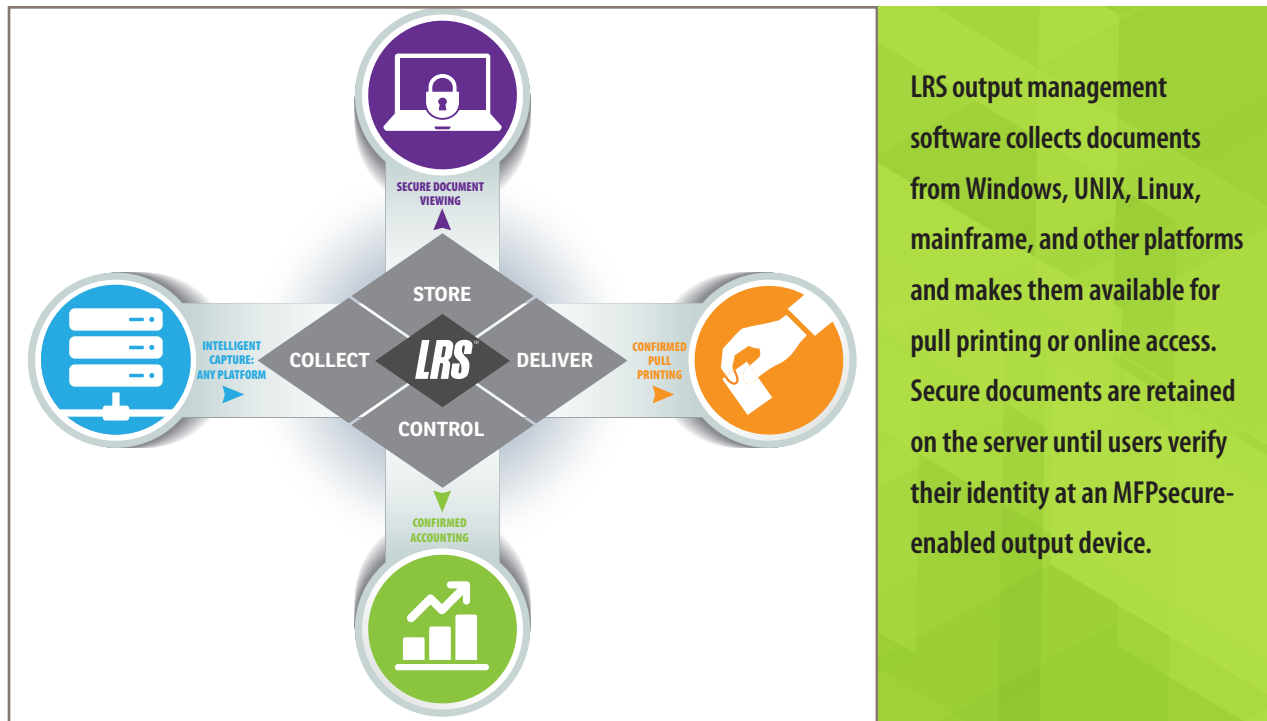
SECURE DOCUMENT VIEWING

STORE

INTELLIGENT CAPTURE: ANY PLATFORM

COLLECT

LRS

DELIVER

CONFIRMED PULL PRINTING

CONTROL

CONFIRMED ACCOUNTING

LRS output management software collects documents from Windows, UNIX, Linux, mainframe, and other platforms and makes them available for pull printing or online access. Secure documents are retained on the server until users verify their identity at an MFPsecure-enabled output device.